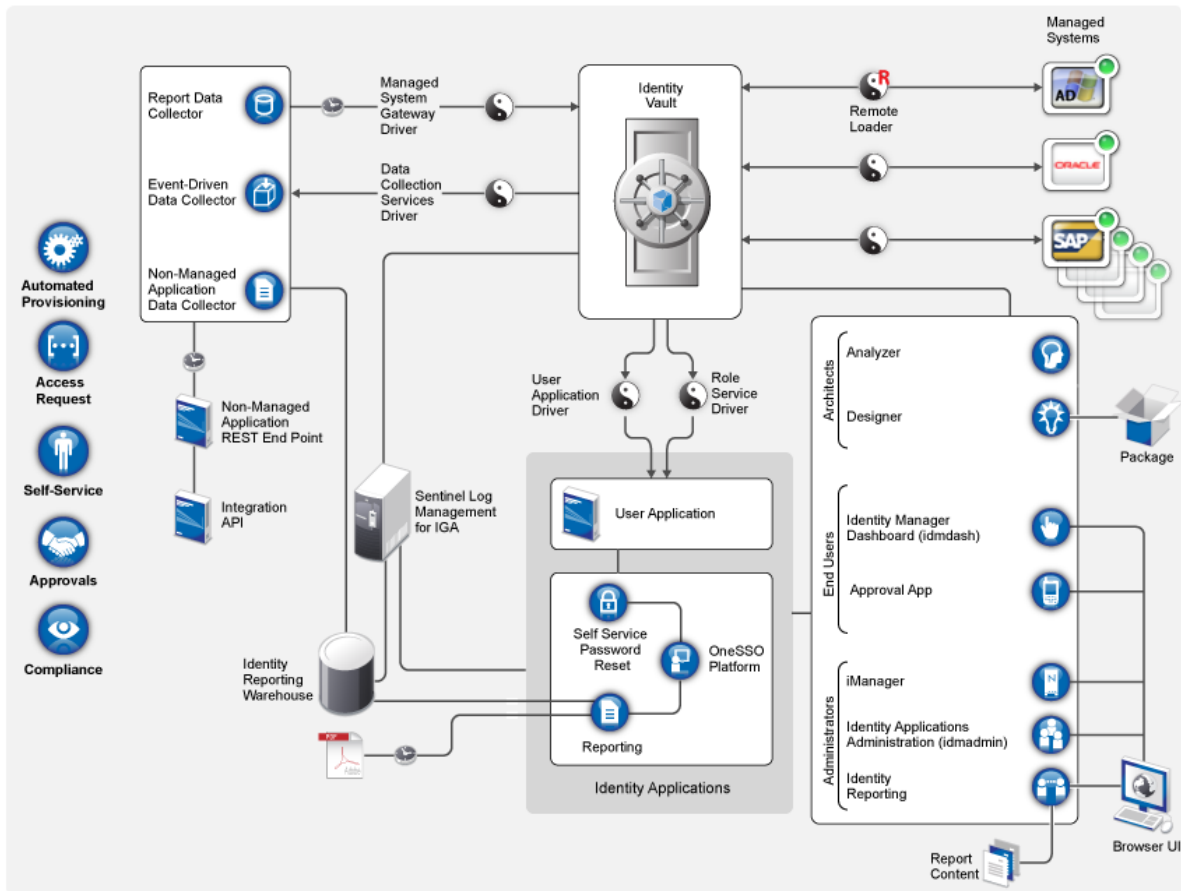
Automated Provisioning

Access Request

Self-Service

Approvals

Compliance

Report Data Collector

Event-Driven Data Collector

Non-Managed Application Data Collector

Managed System Gateway Driver

Data Collection Services Driver

Identity Vault

Remote Loader

R

Managed Systems

AD

ORACLE

SAP

Non-Managed Application REST End Point

Integration API

Sentinel Log Management for IGA

User Application Driver

Role Service Driver

User Application

Self Service Password Reset

OneSSO Platform

Reporting

Identity Applications

Identity Reporting Warehouse

PDF

Adobe

Architects

Analyzer

Designer

Package

End Users

Identity Manager Dashboard (idmdash)

Approval App

Administrators

iManager

N

Identity Applications Administration (idmadmin)

Identity Reporting

Browser UI

Report Content